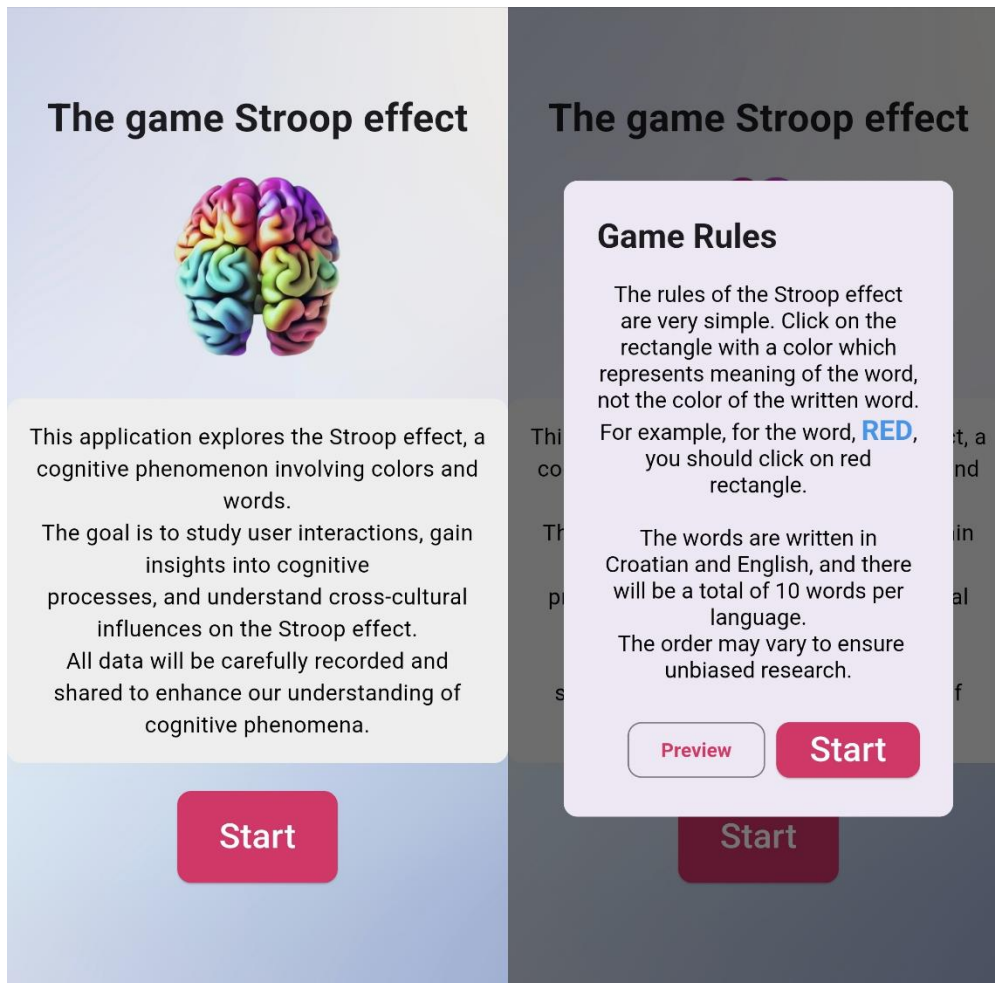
The game Stroop effect

This application explores the Stroop effect, a cognitive phenomenon involving colors and words.
The goal is to study user interactions, gain insights into cognitive processes, and understand cross-cultural influences on the Stroop effect.
All data will be carefully recorded and shared to enhance our understanding of cognitive phenomena.

Start

The game Stroop effect

Game Rules

The rules of the Stroop effect are very simple. Click on the rectangle with a color which represents meaning of the word, not the color of the written word.
For example, for the word, RED, you should click on red rectangle.

The words are written in Croatian and English, and there will be a total of 10 words per language.
The order may vary to ensure unbiased research.

Preview Start

Start